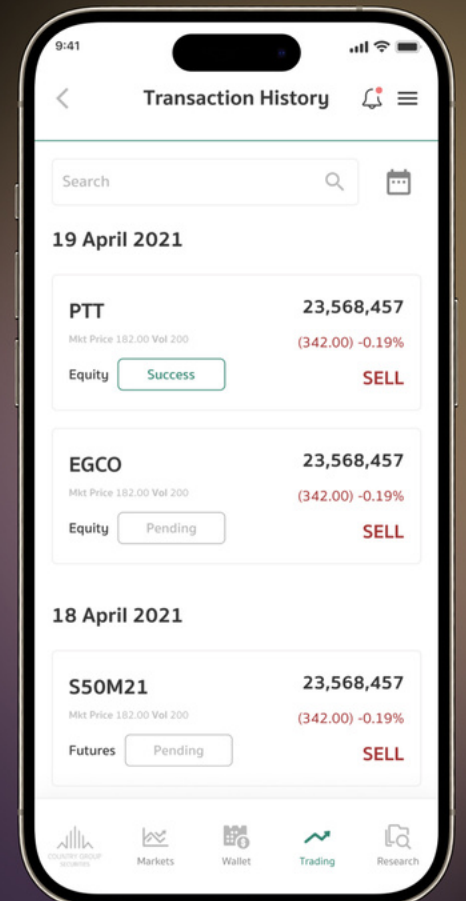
9:41

Transaction History

Search

19 April 2021

PTT
23,568,457
Mkt Price 182.00 Vol 200
(342.00) -0.19%
Equity
Success
SELL

EGCO
23,568,457
Mkt Price 182.00 Vol 200
(342.00) -0.19%
Equity
Pending
SELL

18 April 2021

S50M21
23,568,457
Mkt Price 182.00 Vol 200
(342.00) -0.19%
Futures
Pending
SELL

COUNTRY GROUP SECURITIES
Markets
Wallet
Trading
Research